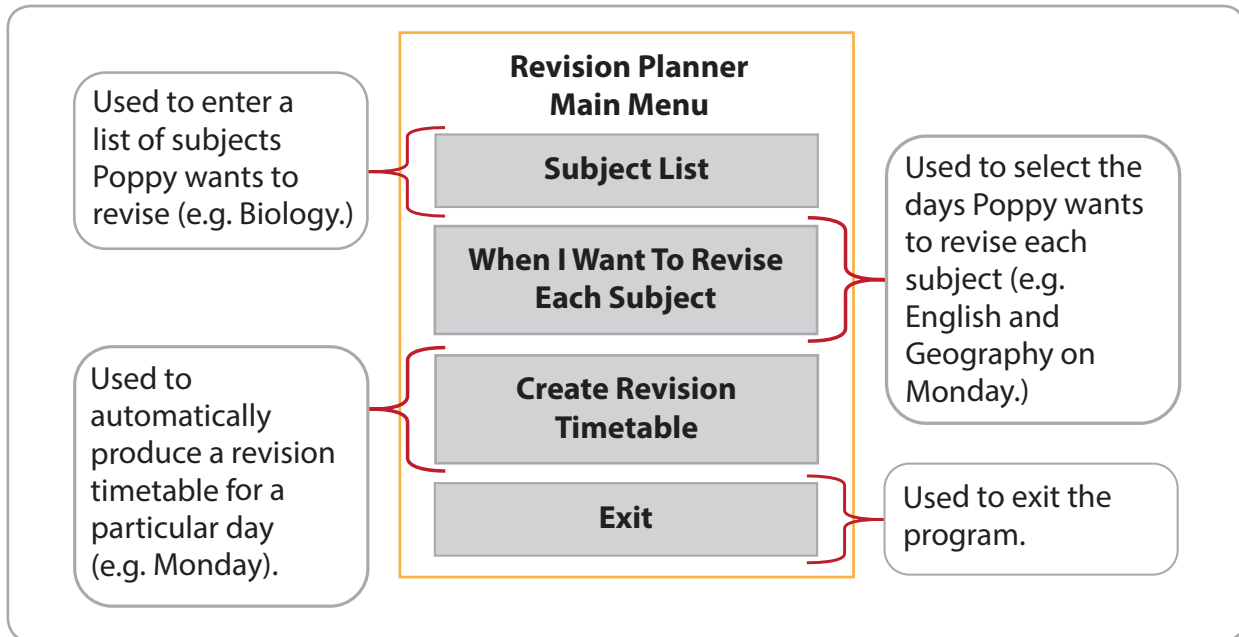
Revision Planner
Main Menu

Used to enter a list of subjects Poppy wants to revise (e.g. Biology.)

Subject List

Used to select the days Poppy wants to revise each subject (e.g. English and Geography on Monday.)

When I Want To Revise Each Subject

Used to automatically produce a revision timetable for a particular day (e.g. Monday).

Create Revision Timetable

Exit

Used to exit the program.